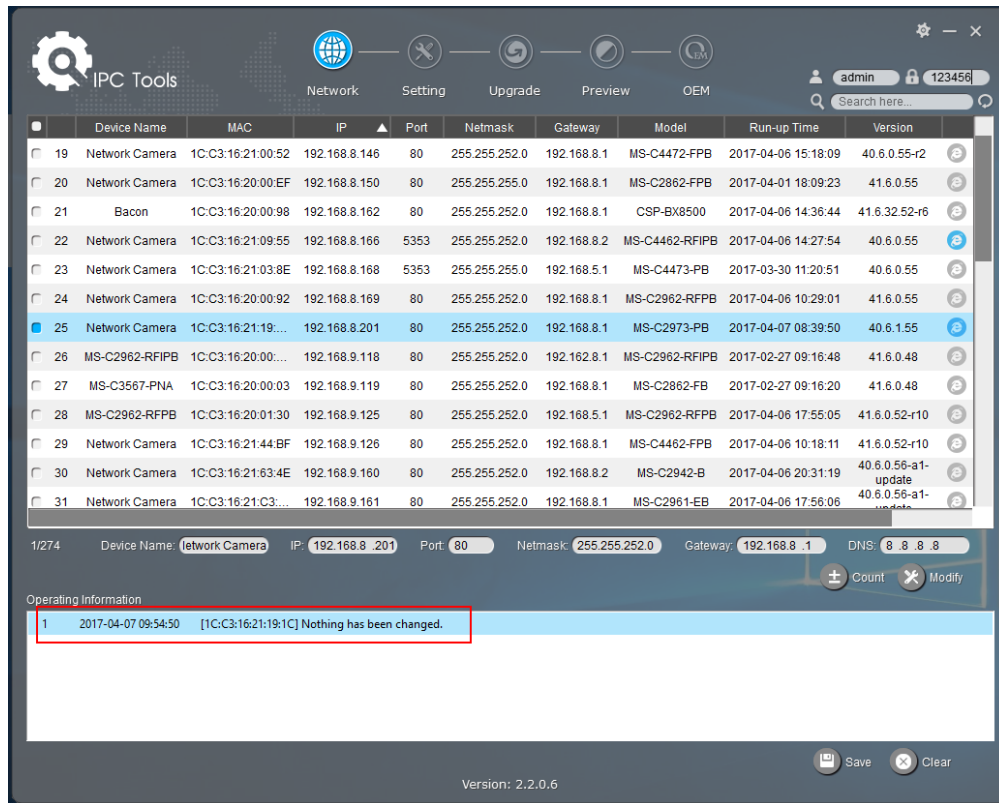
IPC Tools

Network Setting Upgrade Preview OEM

admin 123456

Search here...

| | | Device Name | MAC | IP | Port | Netmask | Gateway | Model | Run-up Time | Version |
|---|---|---|---|---|---|---|---|---|---|---|
| | 19 | Network Camera | 1C:C3:16:21:00:52 | 192.168.8.146 | 80 | 255.255.252.0 | 192.168.8.1 | MS-C4472-FPB | 2017-04-06 15:18:09 | 40.6.0.55-r2 |
| | 20 | Network Camera | 1C:C3:16:20:00:EF | 192.168.8.150 | 80 | 255.255.255.0 | 192.168.8.1 | MS-C2862-FPB | 2017-04-01 18:09:23 | 41.6.0.55 |
| | 21 | Bacon | 1C:C3:16:20:00:98 | 192.168.8.162 | 80 | 255.255.252.0 | 192.168.8.1 | CSP-BX8500 | 2017-04-06 14:36:44 | 41.6.32.52-r6 |
| | 22 | Network Camera | 1C:C3:16:21:09:55 | 192.168.8.166 | 5353 | 255.255.252.0 | 192.168.8.2 | MS-C4462-RFIPB | 2017-04-06 14:27:54 | 40.6.0.55 |
| | 23 | Network Camera | 1C:C3:16:21:03:8E | 192.168.8.168 | 5353 | 255.255.255.0 | 192.168.5.1 | MS-C4473-PB | 2017-03-30 11:20:51 | 40.6.0.55 |
| | 24 | Network Camera | 1C:C3:16:20:00:92 | 192.168.8.169 | 80 | 255.255.252.0 | 192.168.8.1 | MS-C2962-RFPB | 2017-04-06 10:29:01 | 41.6.0.55 |
| | 25 | Network Camera | 1C:C3:16:21:19:... | 192.168.8.201 | 80 | 255.255.252.0 | 192.168.8.1 | MS-C2973-PB | 2017-04-07 08:39:50 | 40.6.1.55 |
| | 26 | MS-C2962-RFIPB | 1C:C3:16:20:00:... | 192.168.9.118 | 80 | 255.255.252.0 | 192.162.8.1 | MS-C2962-RFIPB | 2017-02-27 09:16:48 | 41.6.0.48 |
| | 27 | MS-C3567-PNA | 1C:C3:16:20:00:03 | 192.168.9.119 | 80 | 255.255.252.0 | 192.168.8.1 | MS-C2862-FB | 2017-02-27 09:16:20 | 41.6.0.48 |
| | 28 | MS-C2962-RFPB | 1C:C3:16:20:01:30 | 192.168.9.125 | 80 | 255.255.252.0 | 192.168.5.1 | MS-C2962-RFPB | 2017-04-06 17:55:05 | 41.6.0.52-r10 |
| | 29 | Network Camera | 1C:C3:16:21:44:BF | 192.168.9.126 | 80 | 255.255.252.0 | 192.168.8.1 | MS-C4462-FPB | 2017-04-06 10:18:11 | 41.6.0.52-r10 |
| | 30 | Network Camera | 1C:C3:16:21:63:4E | 192.168.9.160 | 80 | 255.255.252.0 | 192.168.8.2 | MS-C2942-B | 2017-04-06 20:31:19 | 40.6.0.56-a1-update |
| | 31 | Network Camera | 1C:C3:16:21:C3:... | 192.168.9.161 | 80 | 255.255.252.0 | 192.168.8.1 | MS-C2961-EB | 2017-04-06 17:56:06 | 40.6.0.56-a1-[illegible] |

1/274 Device Name: letwork Camera IP: 192.168.8 .201 Port: 80 Netmask: 255.255.252.0 Gateway: 192.168.8 .1 DNS: 8 .8 .8 .8

Count Modify

Operating Information

1 2017-04-07 09:54:50 [1C:C3:16:21:19:1C] Nothing has been changed.

Save Clear

Version: 2.2.0.6